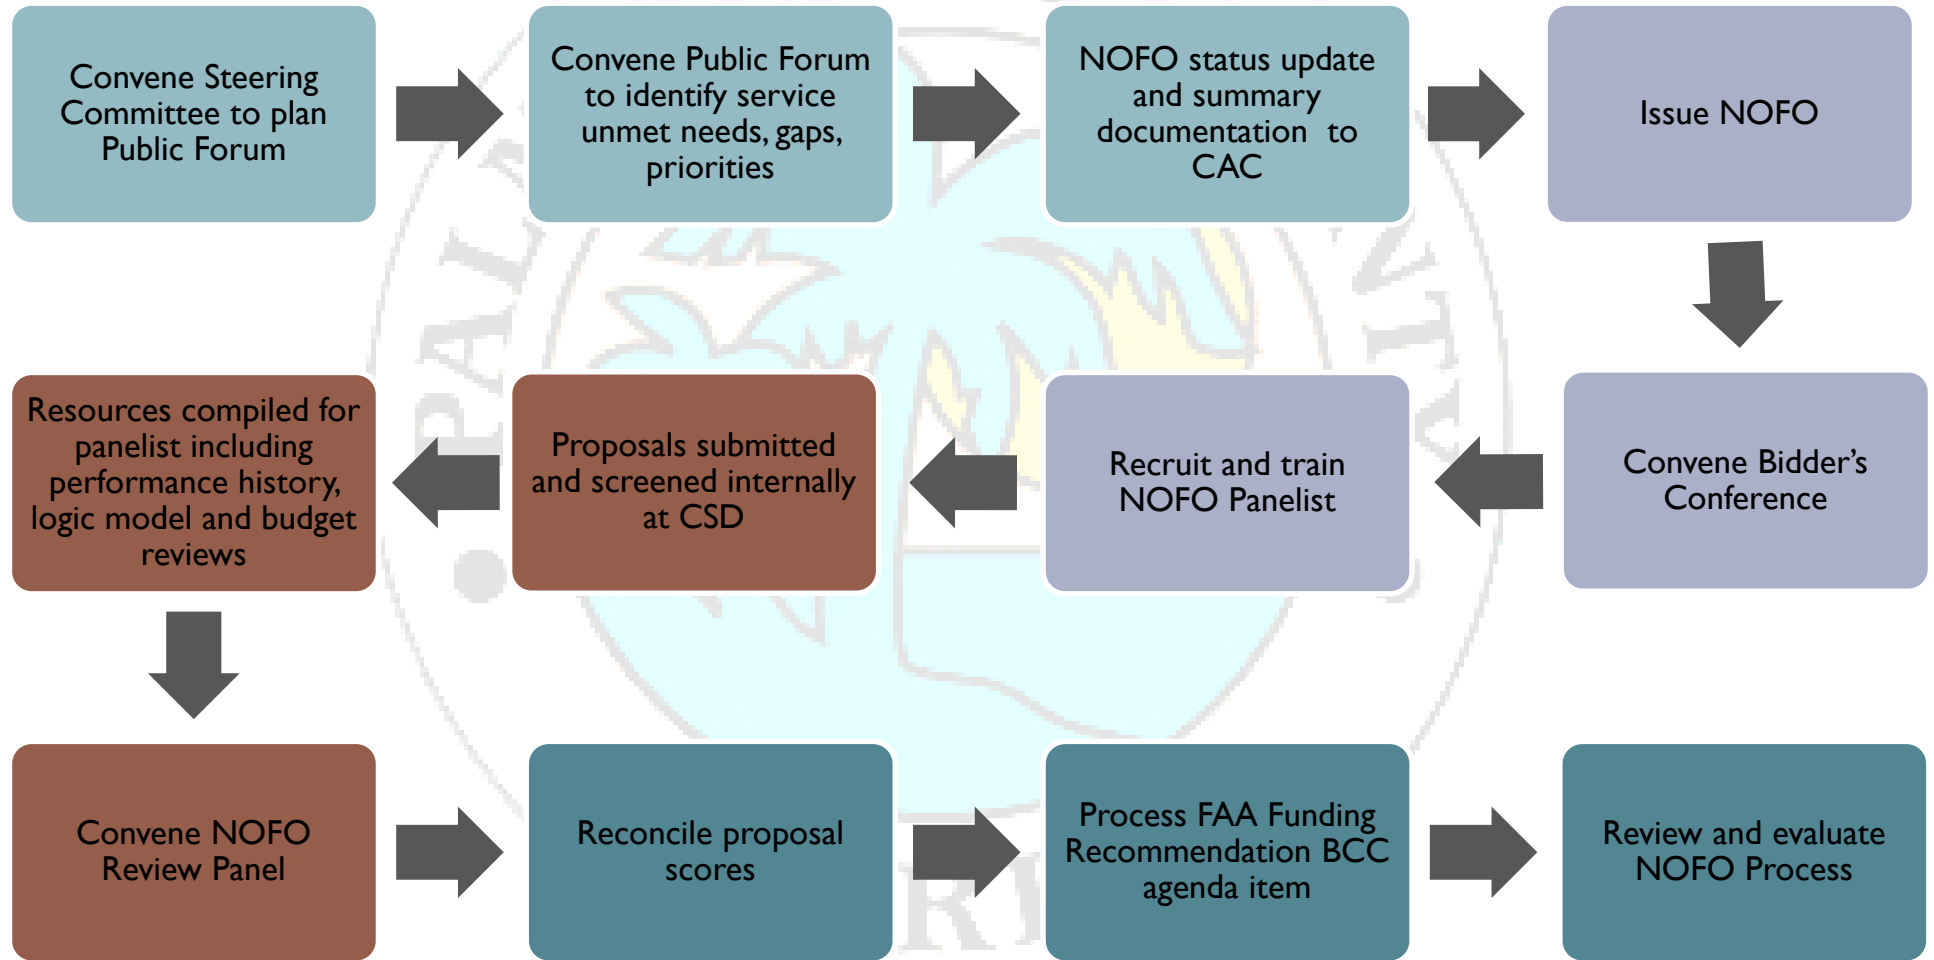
Convene Steering Committee to plan Public Forum

Convene Public Forum to identify service unmet needs, gaps, priorities

NOFO status update and summary documentation to CAC

Issue NOFO

Convene Bidder's Conference

Recruit and train NOFO Panelist

Proposals submitted and screened internally at CSD

Resources compiled for panelist including performance history, logic model and budget reviews

Convene NOFO Review Panel

Reconcile proposal scores

Process FAA Funding Recommendation BCC agenda item

Review and evaluate NOFO Process